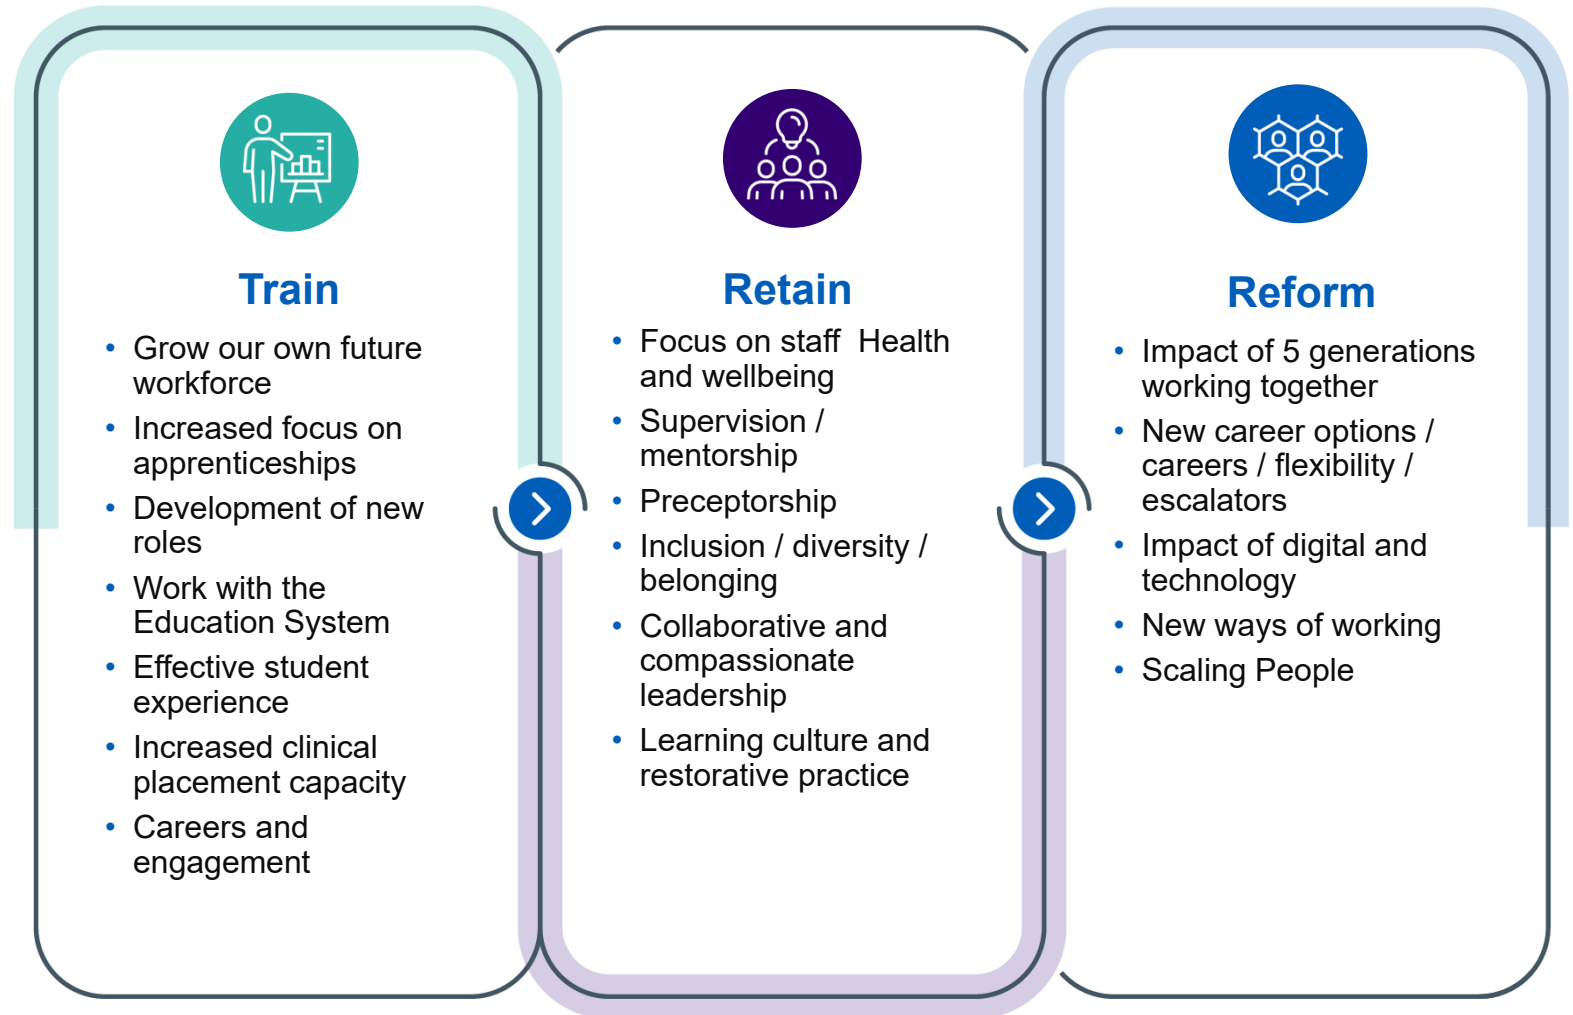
Train

- Grow our own future workforce
- Increased focus on apprenticeships
- Development of new roles
- Work with the Education System
- Effective student experience
- Increased clinical placement capacity
- Careers and engagement

Retain

- Focus on staff Health and wellbeing
- Supervision / mentorship
- Preceptorship
- Inclusion / diversity / belonging
- Collaborative and compassionate leadership
- Learning culture and restorative practice

Reform

- Impact of 5 generations working together
- New career options / careers / flexibility / escalators
- Impact of digital and technology
- New ways of working
- Scaling People